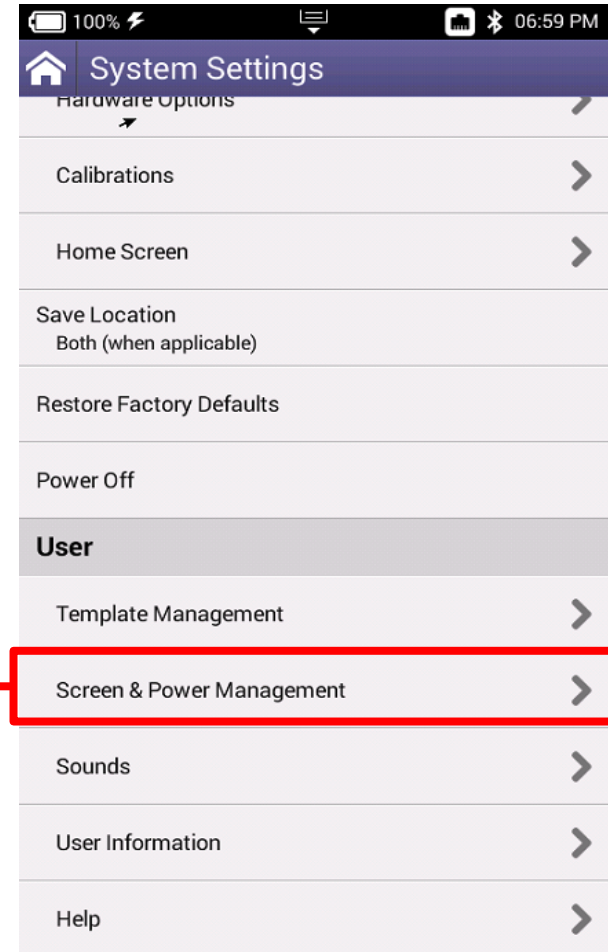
100%
06:59 PM

System Settings

Hardware Options

Calibrations

Home Screen

Save Location
Both (when applicable)

Restore Factory Defaults

Power Off

User

Template Management

Screen & Power Management

Sounds

User Information

Help